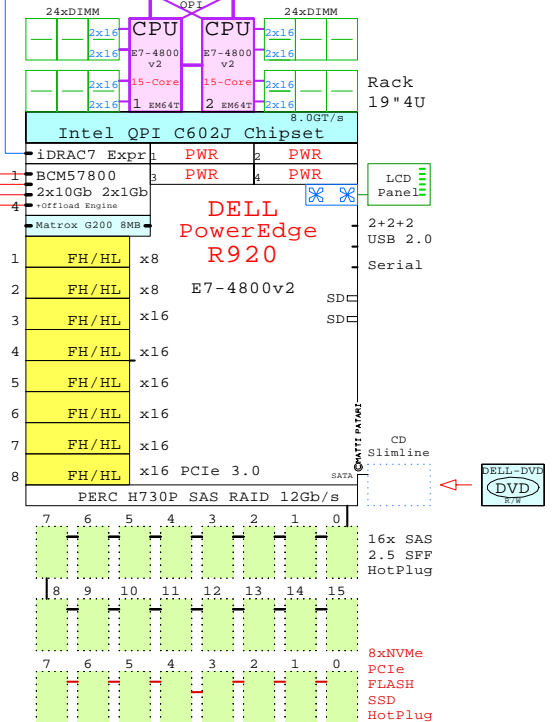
QPI
24xDIMM
24xDIMM
2x16
2x16
2x16
2x16
CPU
E7-4800 v2
15-Core
1 EM64T
CPU
E7-4800 v2
15-Core
2 EM64T
2x16
2x16
2x16
2x16
Rack 19"4U
8.0GT/s
Intel QPI C602J Chipset
iDRAC7 Expr
1 PWR
2 PWR
3 PWR
4 PWR
1 BCM57800
2x10Gb 2x1Gb
4 +Offload Engine
LCD Panel
Matrox G200 8MB
DELL PowerEdge R920
2+2+2 USB 2.0
Serial
E7-4800v2
SD
SD
1 FH/HL x8
2 FH/HL x8
3 FH/HL x16
4 FH/HL x16
5 FH/HL x16
6 FH/HL x16
7 FH/HL x16
8 FH/HL x16 PCIe 3.0
©MATTI PATARI
CD Slimline
SATA
DELL-DVD
DVD
R/W
PERC H730P SAS RAID 12Gb/s
7 6 5 4 3 2 1 0
16x SAS 2.5 SFF HotPlug
8 9 10 11 12 13 14 15
8xNVMe PCIe FLASH SSD HotPlug
7 6 5 4 3 2 1 0